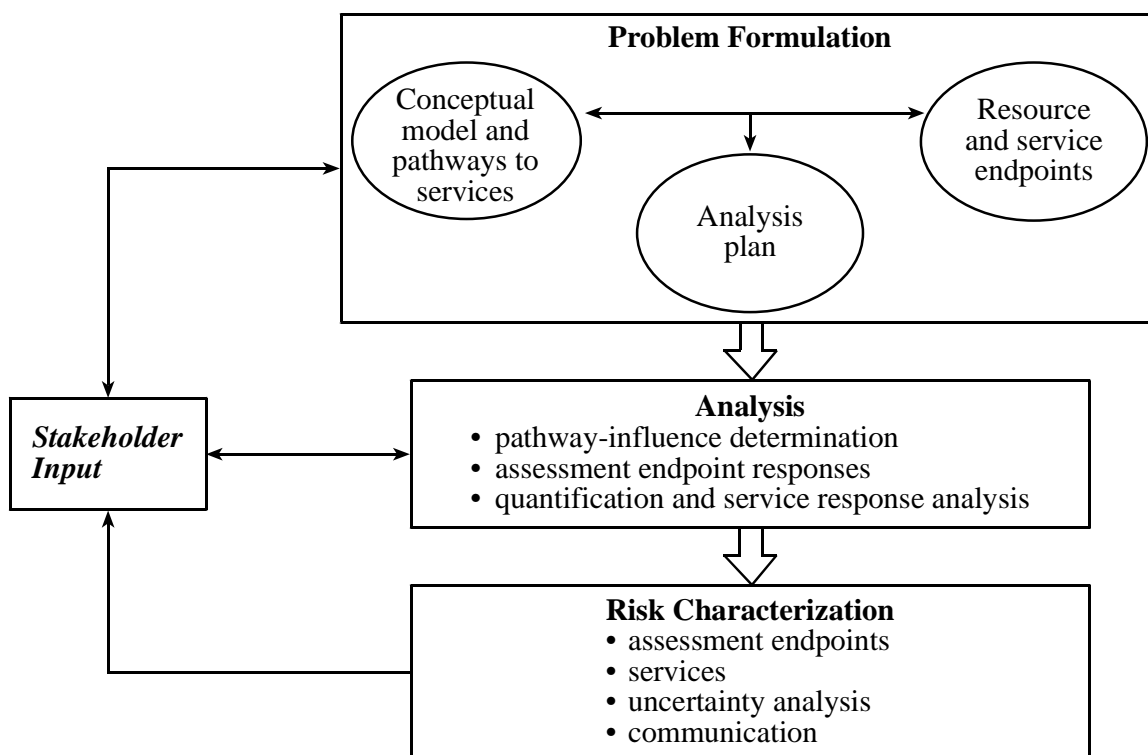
Problem Formulation

Conceptual model and pathways to services

Resource and service endpoints

Analysis plan

Stakeholder Input

Analysis
• pathway-influence determination
• assessment endpoint responses
• quantification and service response analysis

Risk Characterization
• assessment endpoints
• services
• uncertainty analysis
• communication